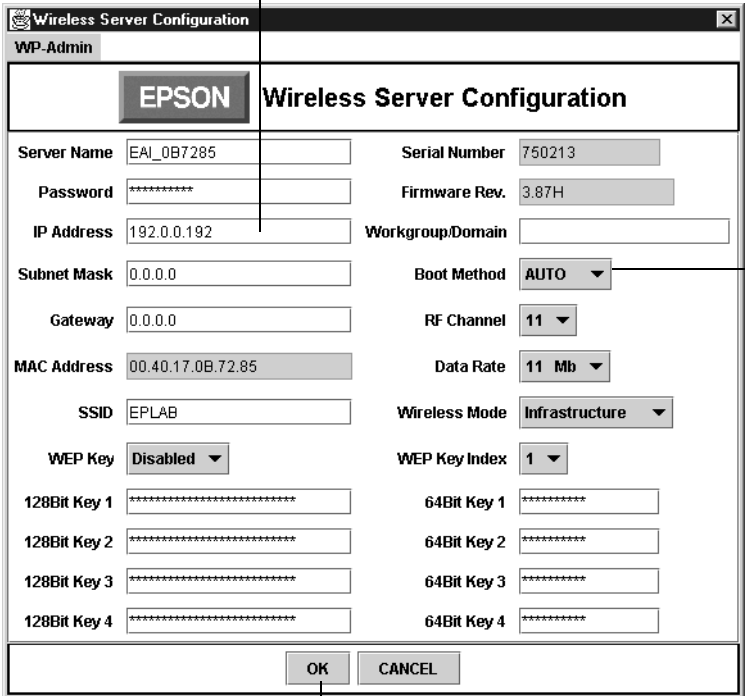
Wireless Server Configuration

WP-Admin

EPSON Wireless Server Configuration

Server Name EAI_0B7285
Password **********
IP Address 192.0.0.192
Subnet Mask 0.0.0.0
Gateway 0.0.0.0
MAC Address 00.40.17.0B.72.85
SSID EPLAB
WEP Key Disabled
128Bit Key 1 **************************
128Bit Key 2 **************************
128Bit Key 3 **************************
128Bit Key 4 **************************

Serial Number 750213
Firmware Rev. 3.87H
Workgroup/Domain
Boot Method AUTO
RF Channel 11
Data Rate 11 Mb
Wireless Mode Infrastructure
WEP Key Index 1
64Bit Key 1 **********
64Bit Key 2 **********
64Bit Key 3 **********
64Bit Key 4 **********

OK CANCEL